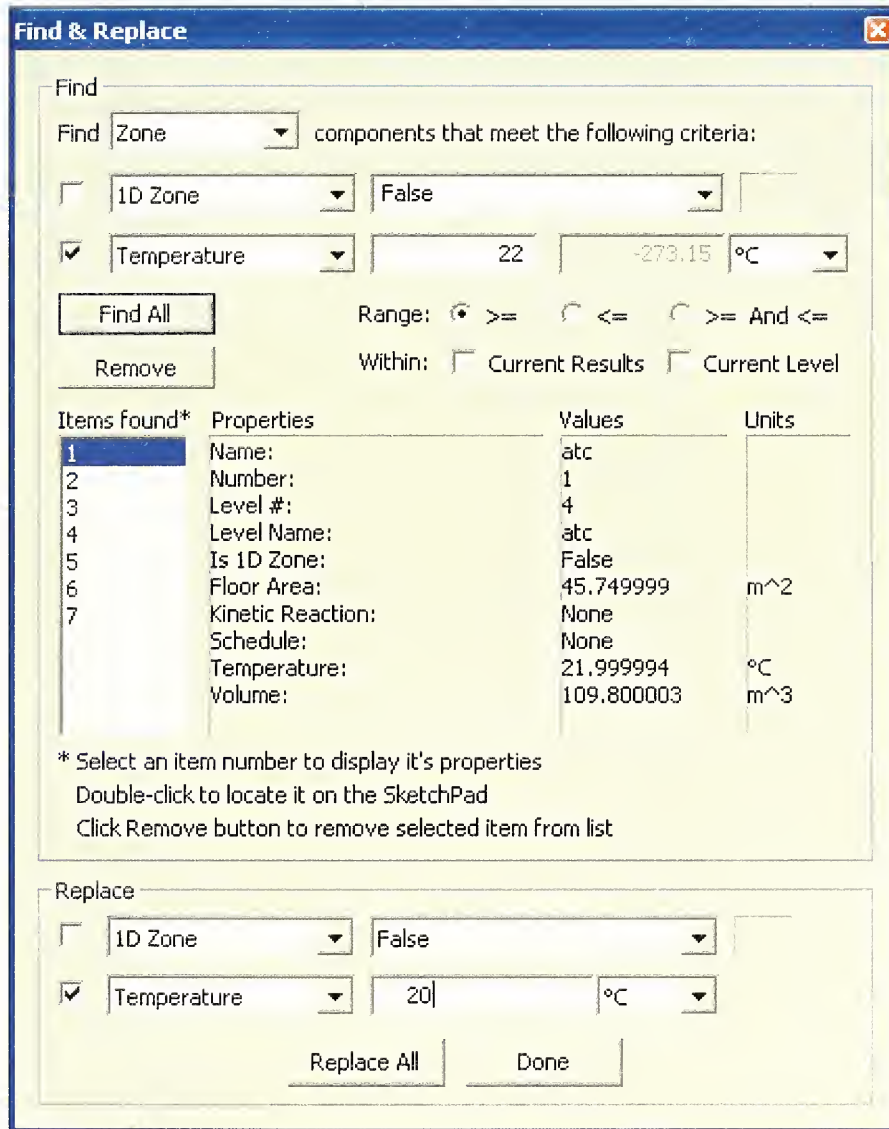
Find & Replace

Find

Find Zone components that meet the following criteria:

1D Zone False

Temperature 22 -273.15 °C

Find All

Range: >= <= >= And <=

Remove

Within: Current Results Current Level

| Items found* | Properties | Values | Units |
|---|---|---|---|
| 1 | Name: | atc | |
| 2 | Number: | 1 | |
| 3 | Level #: | 4 | |
| 4 | Level Name: | atc | |
| 5 | Is 1D Zone: | False | |
| 6 | Floor Area: | 45.749999 | m^2 |
| 7 | Kinetic Reaction: | None | |
| | Schedule: | None | |
| | Temperature: | 21.999994 | °C |
| | Volume: | 109.800003 | m^3 |

* Select an item number to display it's properties
Double-click to locate it on the SketchPad
Click Remove button to remove selected item from list

Replace

1D Zone False

Temperature 20 °C

Replace All Done